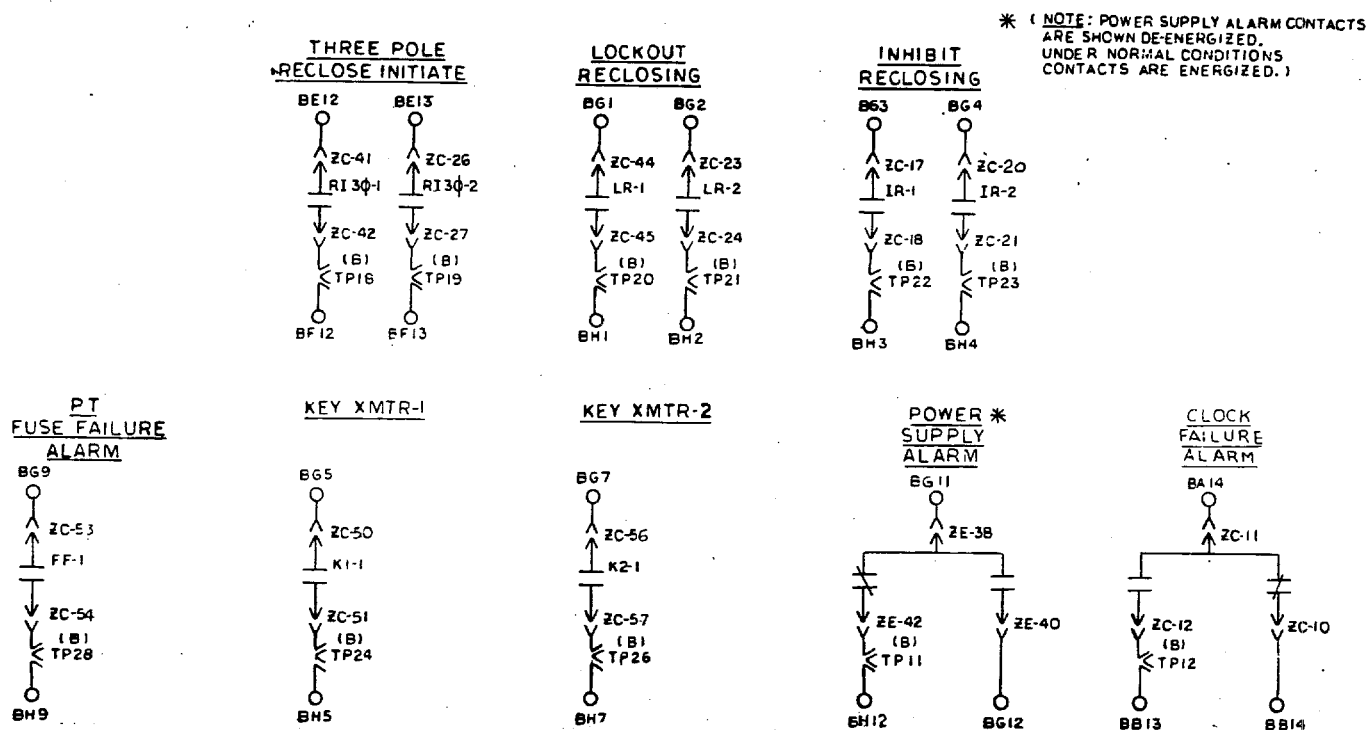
✱ ( NOTE: POWER SUPPLY ALARM CONTACTS ARE SHOWN DE-ENERGIZED. UNDER NORMAL CONDITIONS CONTACTS ARE ENERGIZED. )

THREE POLE RECLOSE INITIATE

BE12
ZC-41
RI3ϕ-1
ZC-42
(B)
TP18
BF12

BE13
ZC-26
RI3ϕ-2
ZC-27
(B)
TP19
BF13

LOCKOUT RECLOSING

BG1
ZC-44
LR-1
ZC-45
(B)
TP20
BH1

BG2
ZC-23
LR-2
ZC-24
(B)
TP21
BH2

INHIBIT RECLOSING

BG3
ZC-17
IR-1
ZC-18
(B)
TP22
BH3

BG4
ZC-20
IR-2
ZC-21
(B)
TP23
BH4

PT FUSE FAILURE ALARM

BG9
ZC-53
FF-1
ZC-54
(B)
TP28
BH9

KEY XMTR-1

BG5
ZC-50
K1-1
ZC-51
(B)
TP24
BH5

KEY XMTR-2

BG7
ZC-56
K2-1
ZC-57
(B)
TP26
BH7

POWER ✱ SUPPLY ALARM

BG11
ZE-38
ZE-42
(B)
TP11
BH12
ZE-40
BG12

CLOCK FAILURE ALARM

BA14
ZC-11
ZC-12
(B)
TP12
BB13
ZC-10
BB14